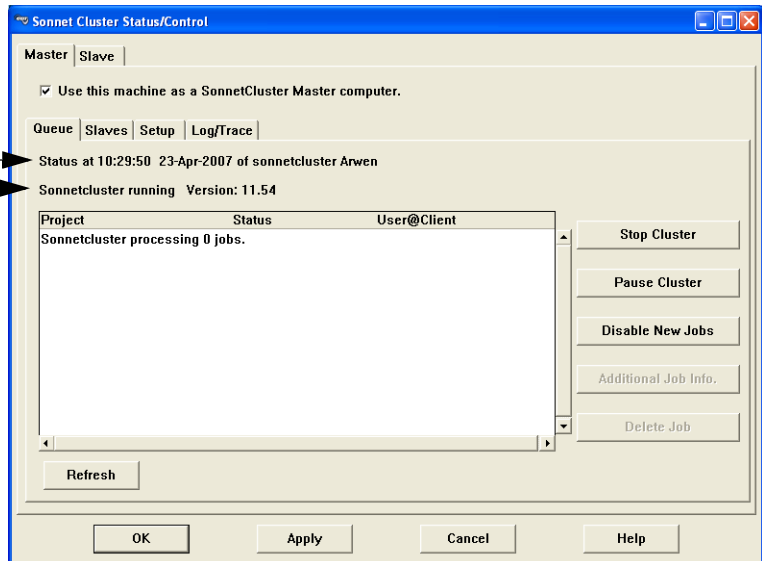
Sonnet Cluster Status/Control

Master | Slave

Use this machine as a SonnetCluster Master computer.

Queue | Slaves | Setup | Log/Trace

Status at 10:29:50 23-Apr-2007 of sonnetcluster Arwen

Sonnetcluster running Version: 11.54

| Project | Status | User@Client |
|---|---|---|
| Sonnetcluster processing 0 jobs. | | |

Stop Cluster

Pause Cluster

Disable New Jobs

Additional Job Info.

Delete Job

Refresh

OK

Apply

Cancel

Help